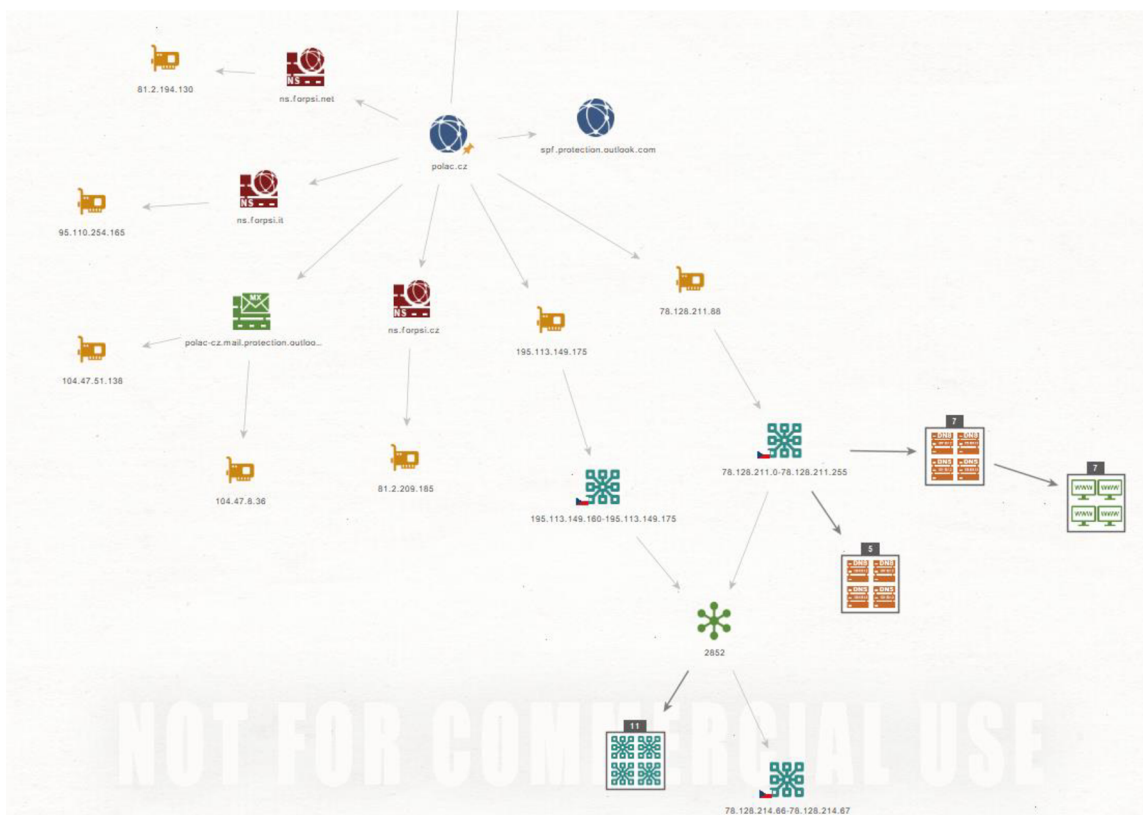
81.2.194.130

NS

ns.forpsi.net

polac.cz

spf.protection.outlook.com

NS

ns.forpsi.it

95.110.254.165

MX

polac-cz.mail.protection.outloo...

NS

ns.forpsi.cz

195.113.149.175

78.128.211.88

104.47.51.138

104.47.8.36

81.2.209.185

78.128.211.0-78.128.211.255

7

7

195.113.149.160-195.113.149.175

5

2852

11

78.128.214.66-78.128.214.67

NOT FOR COMMERCIAL USE